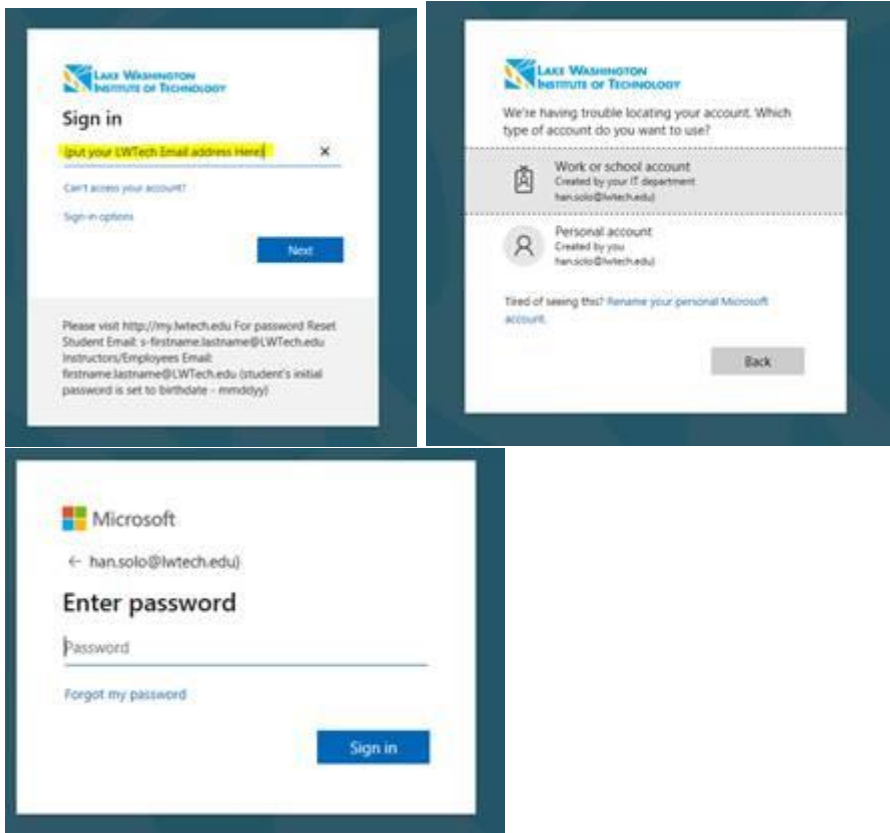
LAKE WASHINGTON INSTITUTE OF TECHNOLOGY

Sign in

(put your LWTech Email address Here)

×

Can't access your account?

Sign-in options

Next

Please visit http://my.lwtech.edu For password Reset Student Email: s-firstname.lastname@LWTech.edu Instructors/Employees Email: firstname.lastname@LWTech.edu (student's initial password is set to birthdate - mmddyy)

LAKE WASHINGTON INSTITUTE OF TECHNOLOGY

We're having trouble locating your account. Which type of account do you want to use?

Work or school account
Created by your IT department
han.solo@lwtech.edu)

Personal account
Created by you
han.solo@lwtech.edu)

Tired of seeing this? Rename your personal Microsoft account.

Back

Microsoft

← han.solo@lwtech.edu)

Enter password

Password

Forgot my password

Sign in